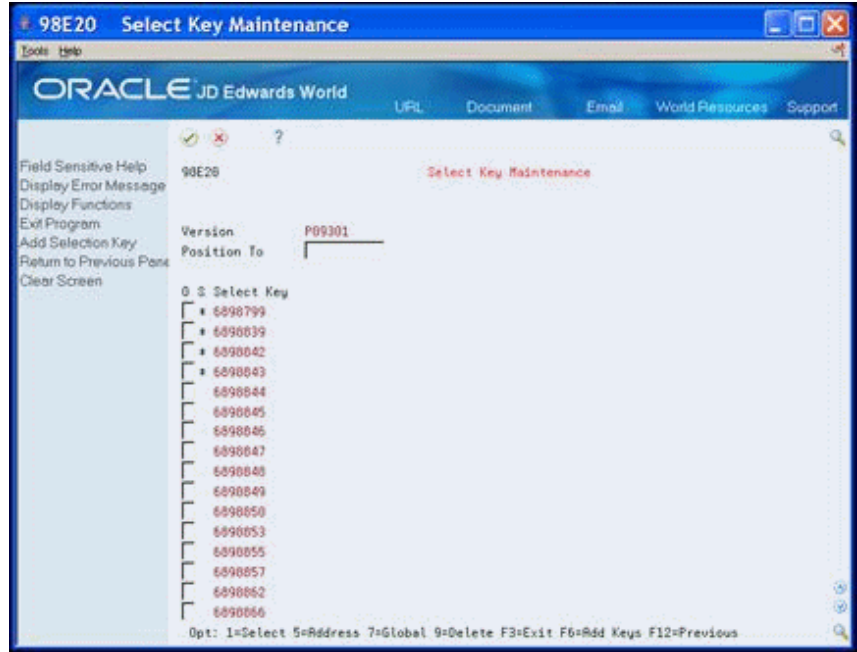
98E20 Select Key Maintenance

Tools Help

ORACLE JD Edwards World

URL Document Email World Resources Support

?

Field Sensitive Help
Display Error Message
Display Functions
Exit Program
Add Selection Key
Return to Previous Pane
Clear Screen

98E20

Select Key Maintenance

Version P09301
Position To

O S Select Key
* 6898799
* 6898839
* 6898842
* 6898843
6898844
6898845
6898846
6898847
6898848
6898849
6898850
6898853
6898855
6898857
6898862
6898866

Opt: 1=Select 5=Address 7=Global 9=Delete F3=Exit F6=Add Keys F12=Previous